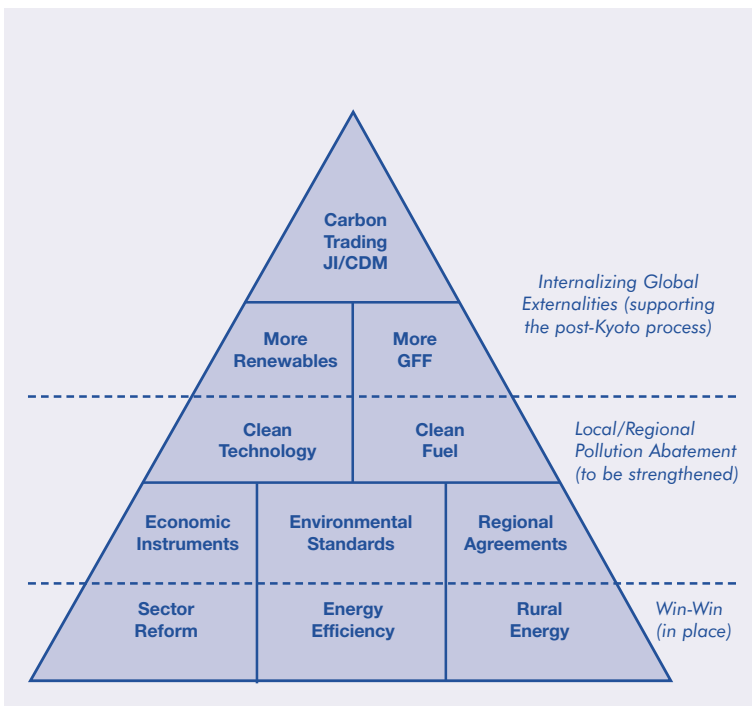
Carbon Trading JI/CDM

More Renewables

More GFF

Internalizing Global Externalities (supporting the post-Kyoto process)

Clean Technology

Clean Fuel

Local/Regional Pollution Abatement (to be strengthened)

Economic Instruments

Environmental Standards

Regional Agreements

Sector Reform

Energy Efficiency

Rural Energy

Win-Win (in place)